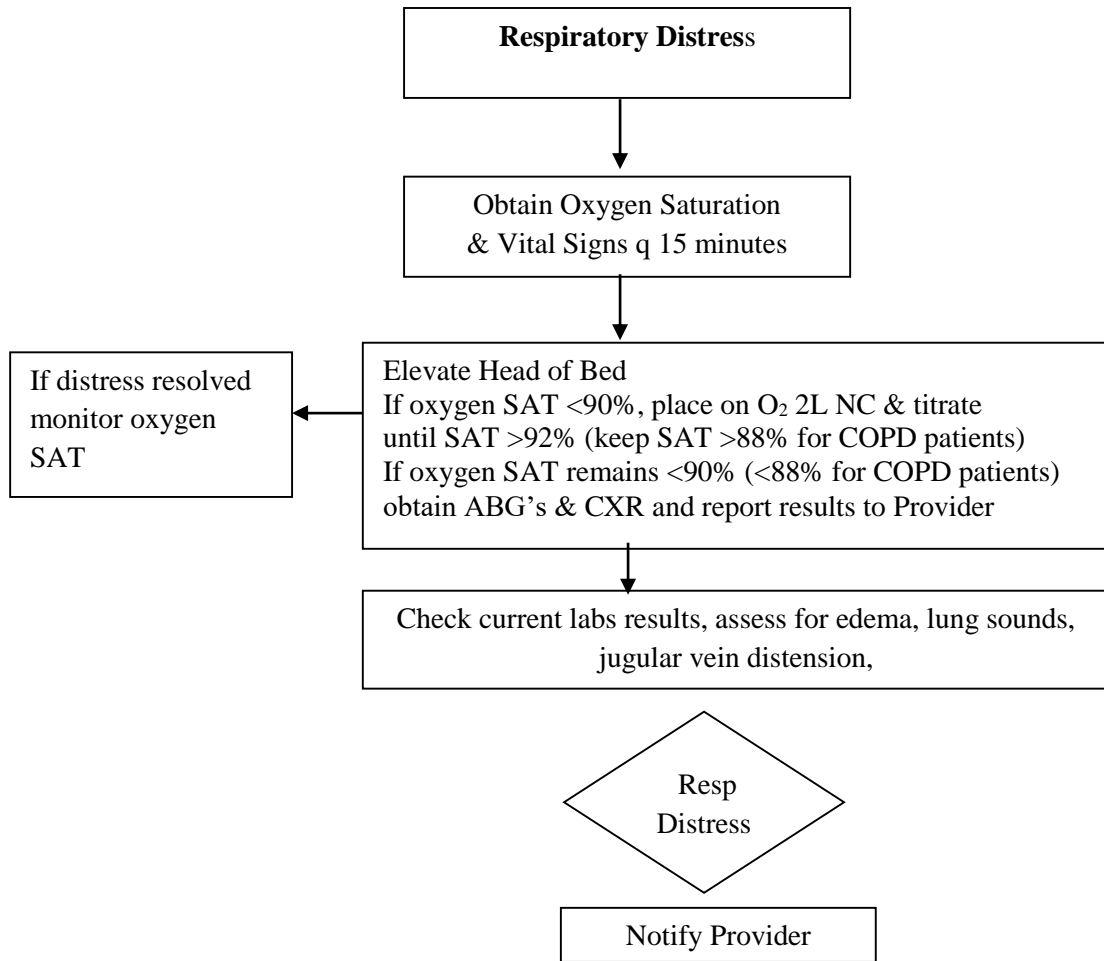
**Respiratory Distress**

Obtain Oxygen Saturation & Vital Signs q 15 minutes

If distress resolved monitor oxygen SAT

Elevate Head of Bed
If oxygen SAT <90%, place on $O_2$ 2L NC & titrate until SAT >92% (keep SAT >88% for COPD patients)
If oxygen SAT remains <90% (<88% for COPD patients) obtain ABG's & CXR and report results to Provider

Check current labs results, assess for edema, lung sounds, jugular vein distension,

Resp Distress

Notify Provider